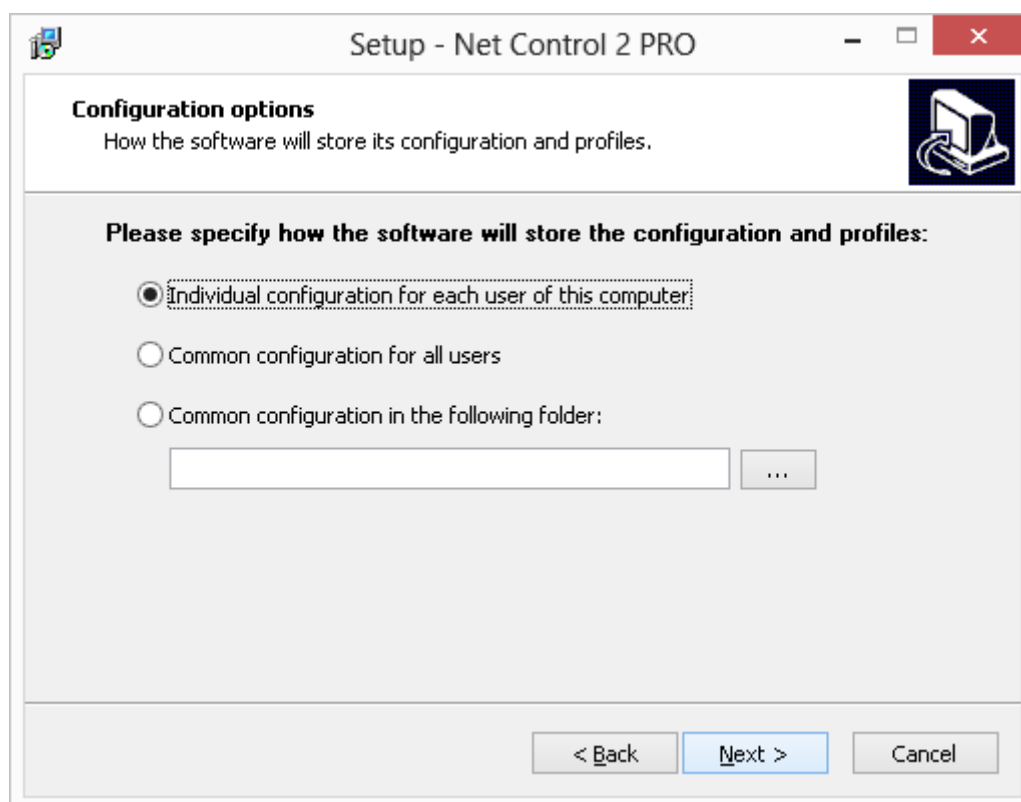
Setup - Net Control 2 PRO

Configuration options
How the software will store its configuration and profiles.

Please specify how the software will store the configuration and profiles:

Individual configuration for each user of this computer

Common configuration for all users

Common configuration in the following folder:

...

< Back

Next >

Cancel